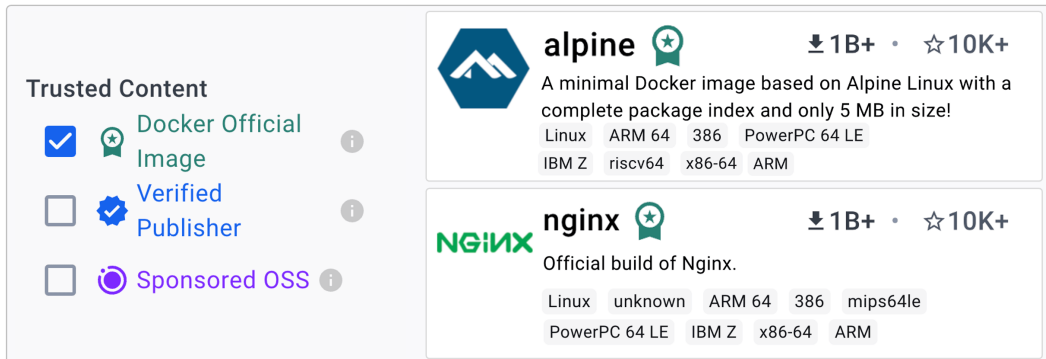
Trusted Content

Docker Official Image

Verified Publisher

Sponsored OSS

alpine

1B+ • 10K+

A minimal Docker image based on Alpine Linux with a complete package index and only 5 MB in size!

Linux ARM 64 386 PowerPC 64 LE IBM Z riscv64 x86-64 ARM

NGINX

nginx

1B+ • 10K+

Official build of Nginx.

Linux unknown ARM 64 386 mips64le PowerPC 64 LE IBM Z x86-64 ARM